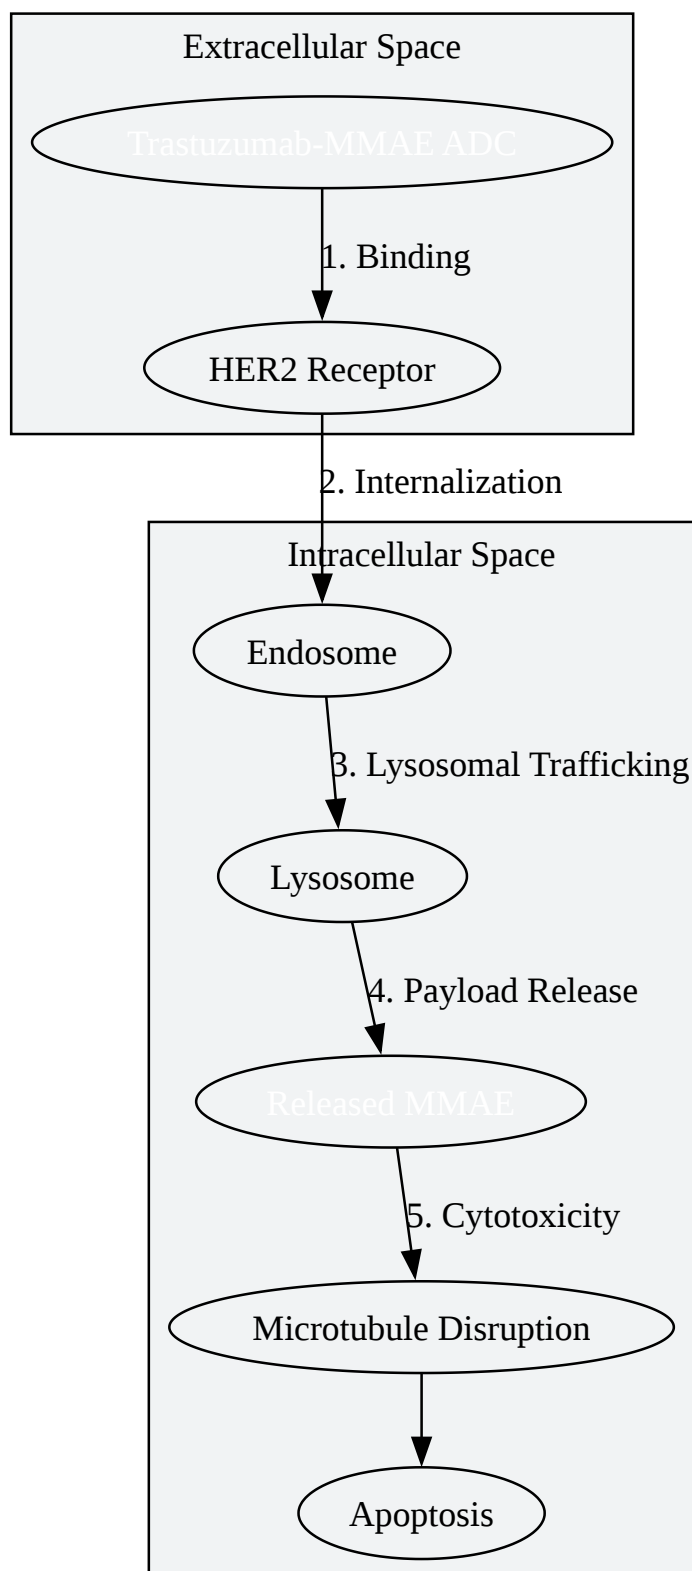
Extracellular Space

Trastuzumab-MMAE ADC

1. Binding

HER2 Receptor

2. Internalization

Intracellular Space

Endosome

3. Lysosomal Trafficking

Lysosome

4. Payload Release

Released MMAE

5. Cytotoxicity

Microtubule Disruption

Apoptosis